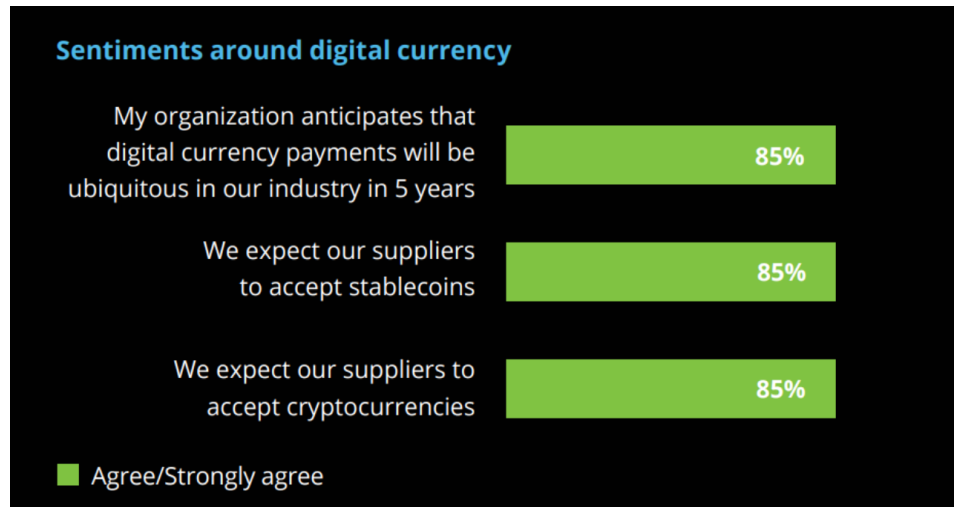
Sentiments around digital currency

My organization anticipates that digital currency payments will be ubiquitous in our industry in 5 years

85%

We expect our suppliers to accept stablecoins

85%

We expect our suppliers to accept cryptocurrencies

85%

Agree/Strongly agree